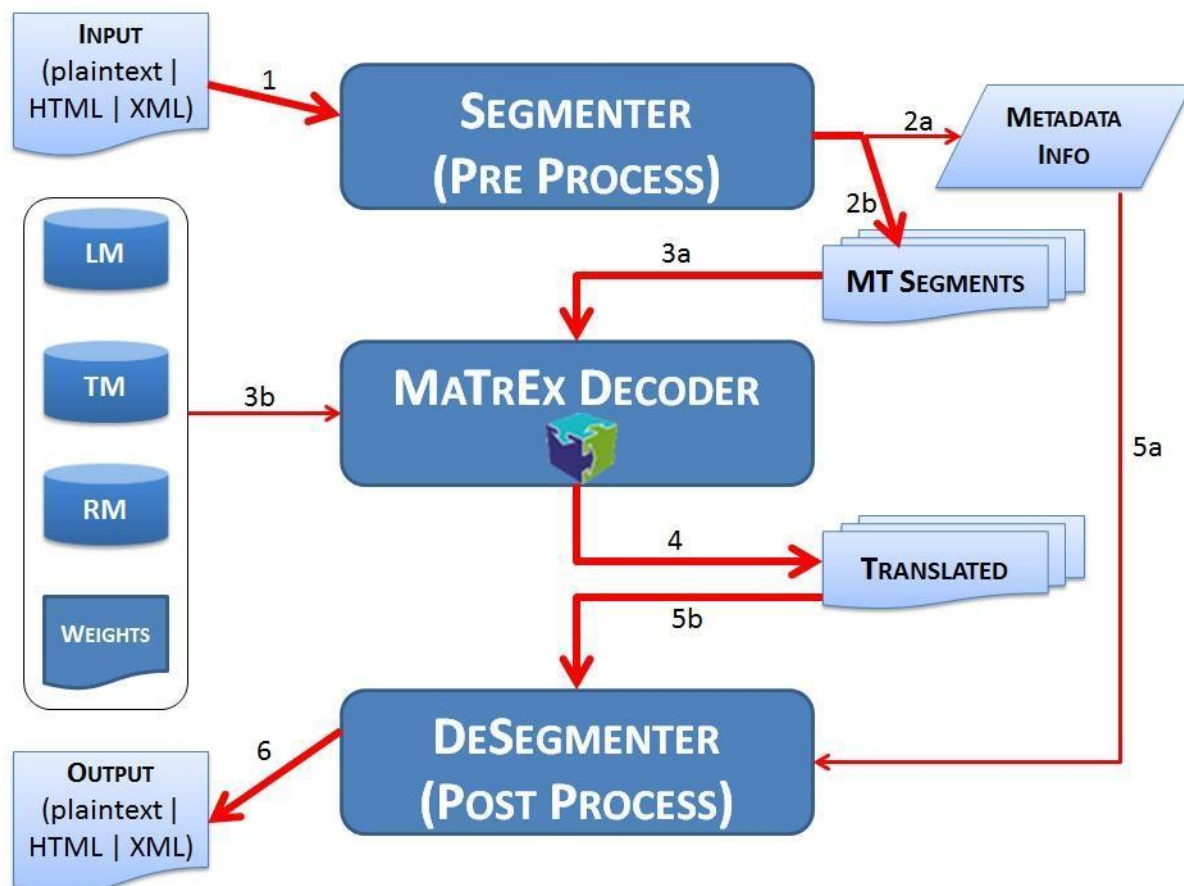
INPUT
(plaintext |
HTML | XML)

1

SEGMENTER
(PRE PROCESS)

2a

METADATA
INFO

2b

LM

3a

MT SEGMENTS

TM

3b

MATREX DECODER

5a

RM

4

TRANSLATED

WEIGHTS

5b

6

DESEGMENTER
(POST PROCESS)

OUTPUT
(plaintext |
HTML | XML)